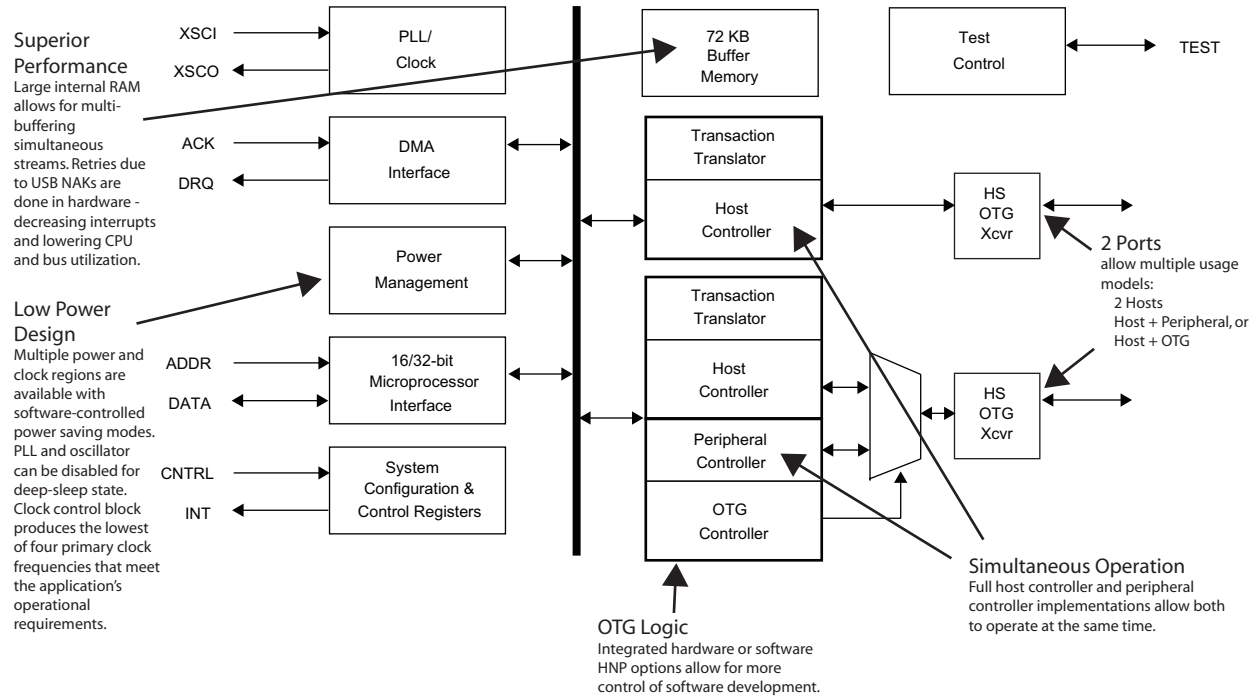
Superior Performance
Large internal RAM allows for multi-buffering simultaneous streams. Retries due to USB NAKs are done in hardware - decreasing interrupts and lowering CPU and bus utilization.

Low Power Design
Multiple power and clock regions are available with software-controlled power saving modes. PLL and oscillator can be disabled for deep-sleep state. Clock control block produces the lowest of four primary clock frequencies that meet the application's operational requirements.

XSCI
XSCO
PLL/ Clock
ACK
DRQ
DMA Interface
Power Management
ADDR
DATA
16/32-bit Microprocessor Interface
CNTRL
INT
System Configuration & Control Registers

72 KB Buffer Memory
Test Control
TEST
Transaction Translator
Host Controller
HS OTG Xcvr
Transaction Translator
Host Controller
Peripheral Controller
OTG Controller
HS OTG Xcvr

2 Ports
allow multiple usage models:
2 Hosts
Host + Peripheral, or
Host + OTG

Simultaneous Operation
Full host controller and peripheral controller implementations allow both to operate at the same time.

OTG Logic
Integrated hardware or software HNP options allow for more control of software development.